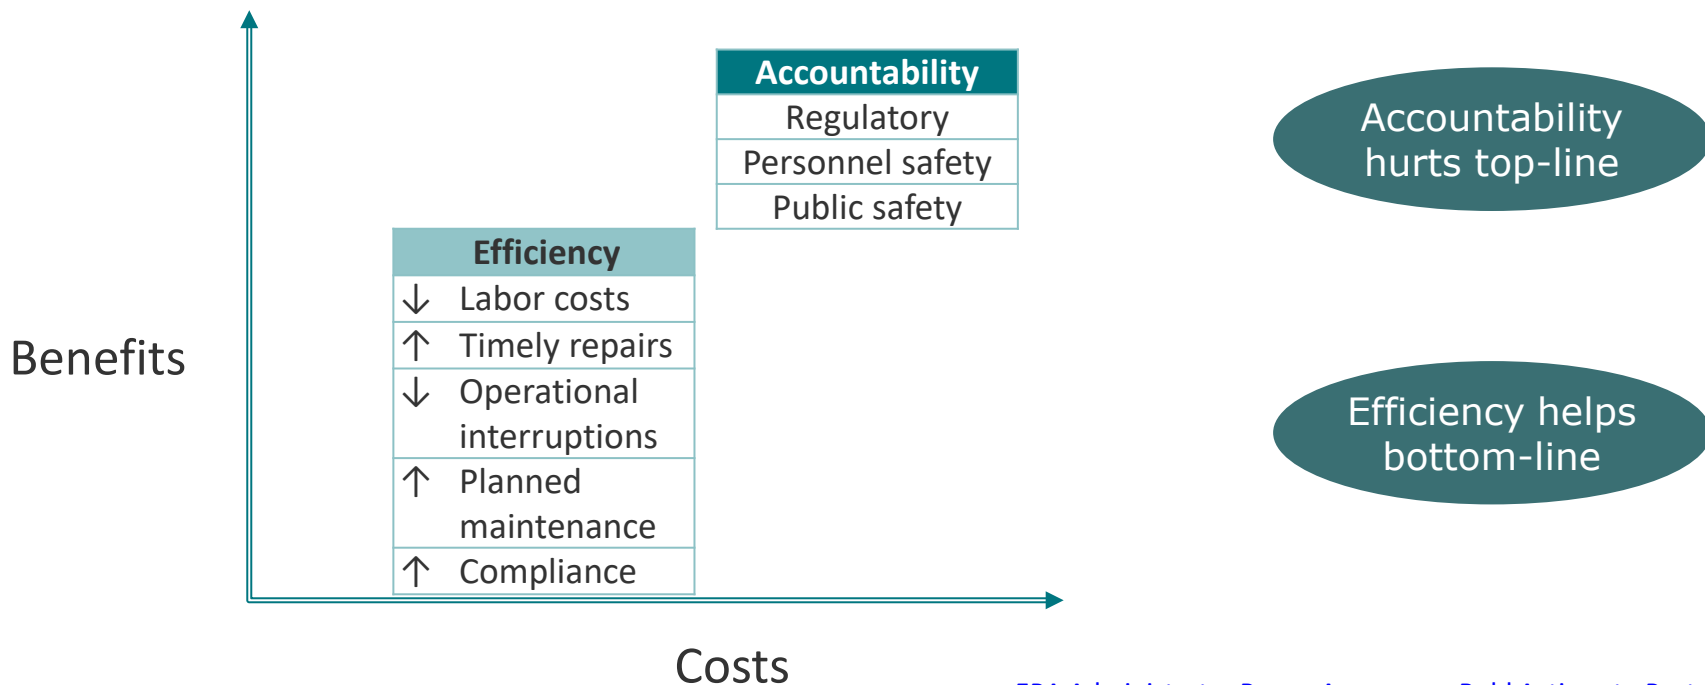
| Accountability |
|---|
| Regulatory |
| Personnel safety |
| Public safety |

Accountability hurts top-line

Benefits

| Efficiency |
|---|
| ↓ Labor costs |
| ↑ Timely repairs |
| ↓ Operational interruptions |
| ↑ Planned maintenance |
| ↑ Compliance |

Efficiency helps bottom-line

Costs

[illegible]